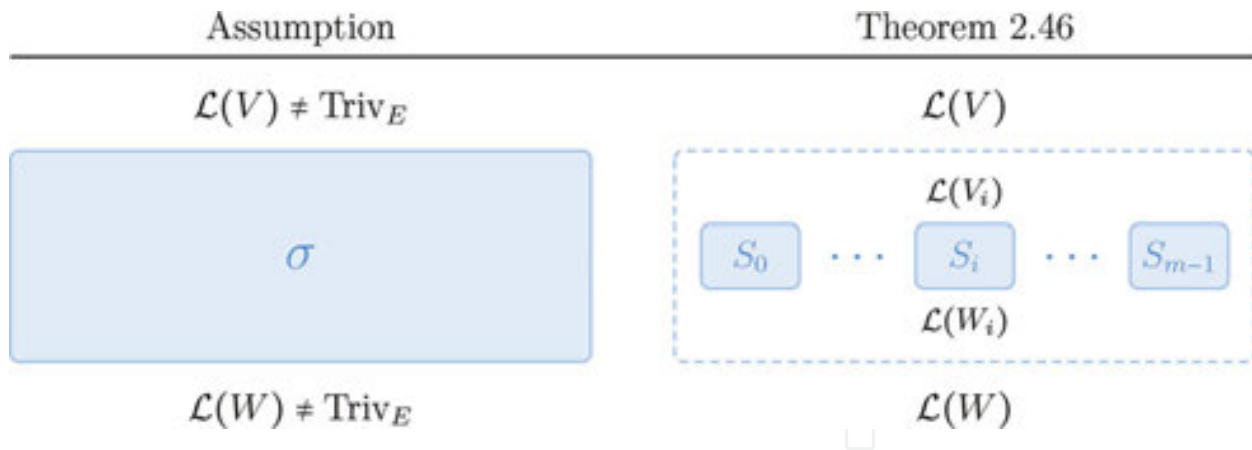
| Assumption | Theorem 2.46 |
|---|---|

$\mathcal{L}(V) \neq \mathrm{Triv}_E$

$\sigma$

$\mathcal{L}(W) \neq \mathrm{Triv}_E$

$\mathcal{L}(V)$

$\mathcal{L}(V_i)$

$S_0$ $\cdots$ $S_i$ $\cdots$ $S_{m-1}$

$\mathcal{L}(W_i)$

$\mathcal{L}(W)$